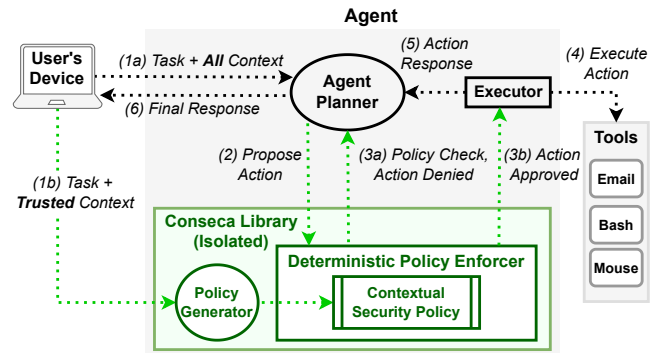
Agent

User's Device

(1a) Task + All Context

(6) Final Response

(5) Action Response

Agent Planner

Executor

(4) Execute Action

Tools

Email

Bash

Mouse

(1b) Task + Trusted Context

(2) Propose Action

(3a) Policy Check, Action Denied

(3b) Action Approved

Conseca Library (Isolated)

Deterministic Policy Enforcer

Policy Generator

Contextual Security Policy